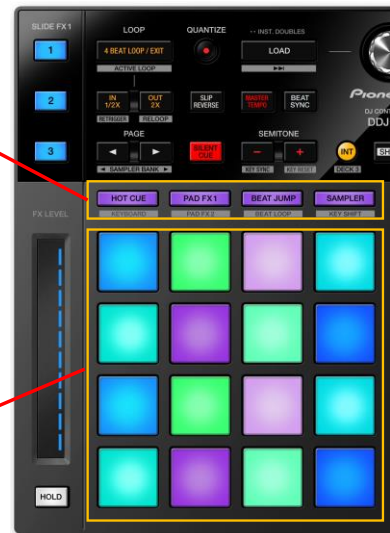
SLIDE FX1
1
2
3
LOOP
4 BEAT LOOP / EXIT
ACTIVE LOOP
QUANTIZE
-- INST. DOUBLES
LOAD
▶▶I
IN 1/2X
RETRIGGER
OUT 2X
RELOOP
SLIP REVERSE
MASTER TEMPO
BEAT SYNC
Pione
DJ CONT
DDJ
PAGE
◄
►
◄ SAMPLER BANK ►
SILENT CUE
SEMITONE
–
+
KEY SYNC
KEY RESET
INT
DECK 3
SH
FX LEVEL
HOT CUE
KEYBOARD
PAD FX1
PAD FX2
BEAT JUMP
BEAT LOOP
SAMPLER
KEY SHIFT
HOLD